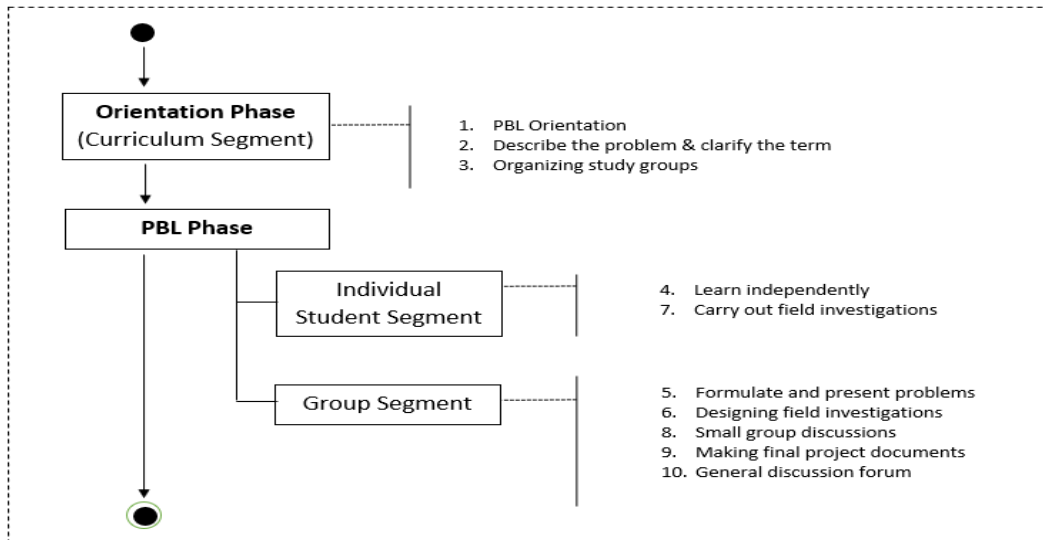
**Orientation Phase**
(Curriculum Segment)

1. PBL Orientation
2. Describe the problem & clarify the term
3. Organizing study groups

**PBL Phase**

Individual Student Segment

4. Learn independently
7. Carry out field investigations

Group Segment

5. Formulate and present problems
6. Designing field investigations
8. Small group discussions
9. Making final project documents
10. General discussion forum